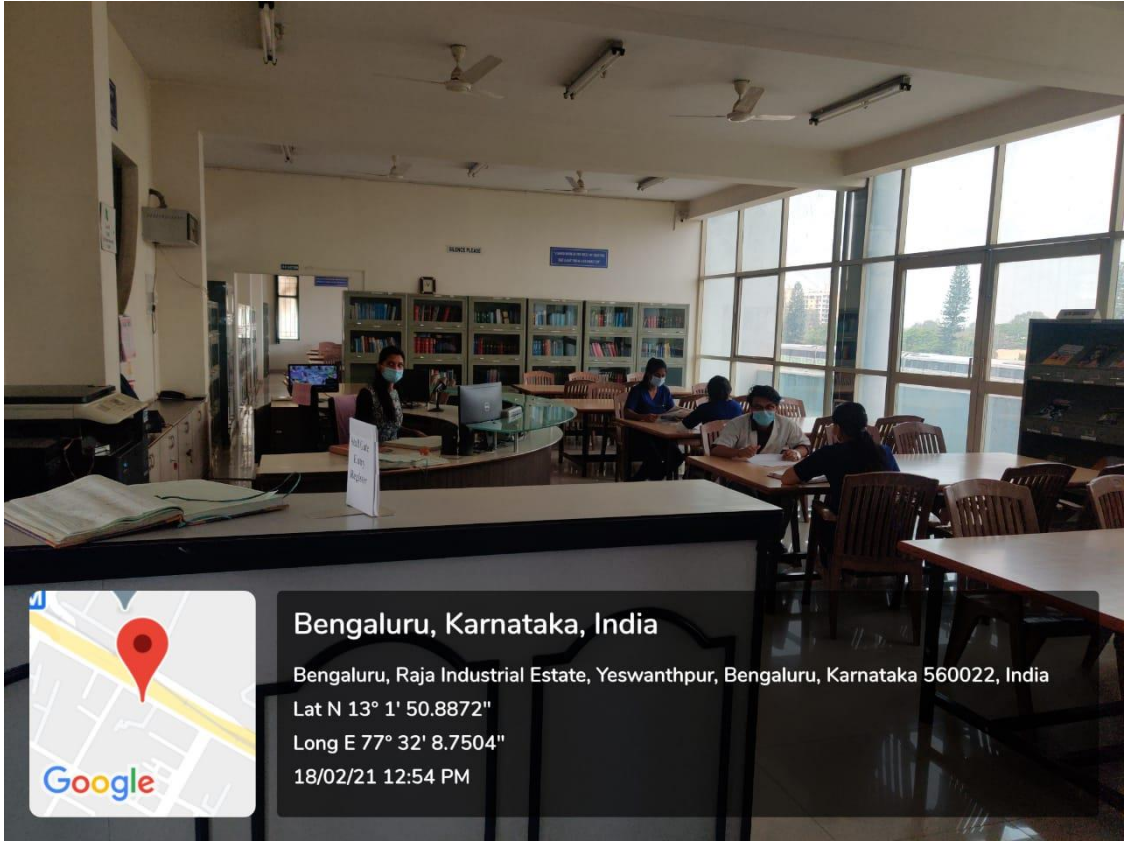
SILENCE PLEASE

Staff/Guest Entry Register

Google

Bengaluru, Karnataka, India

Bengaluru, Raja Industrial Estate, Yeswanthpur, Bengaluru, Karnataka 560022, India
Lat N 13° 1' 50.8872"
Long E 77° 32' 8.7504"
18/02/21 12:54 PM